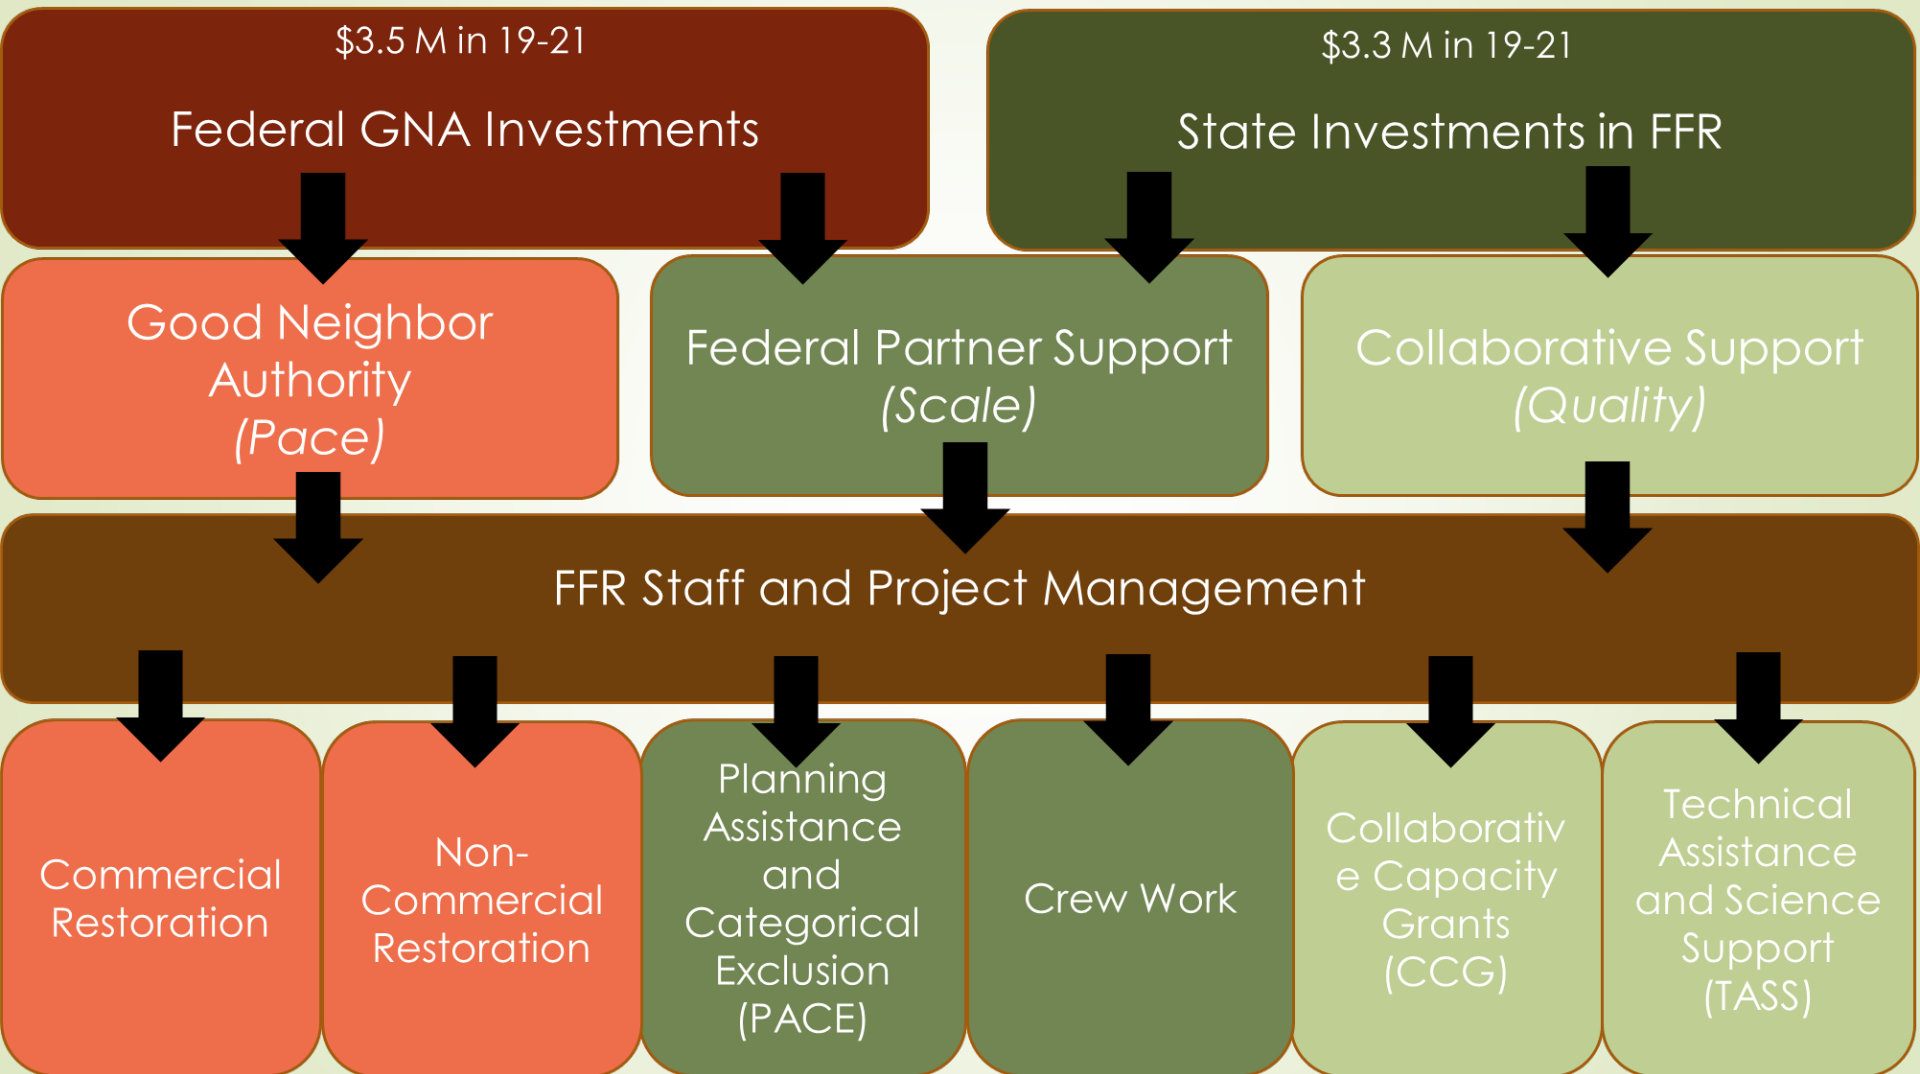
$3.5 M in 19-21

Federal GNA Investments

$3.3 M in 19-21

State Investments in FFR

Good Neighbor Authority
(Pace)

Federal Partner Support
(Scale)

Collaborative Support
(Quality)

FFR Staff and Project Management

Commercial Restoration

Non-Commercial Restoration

Planning Assistance and Categorical Exclusion (PACE)

Crew Work

Collaborative Capacity Grants (CCG)

Technical Assistance and Science Support (TASS)